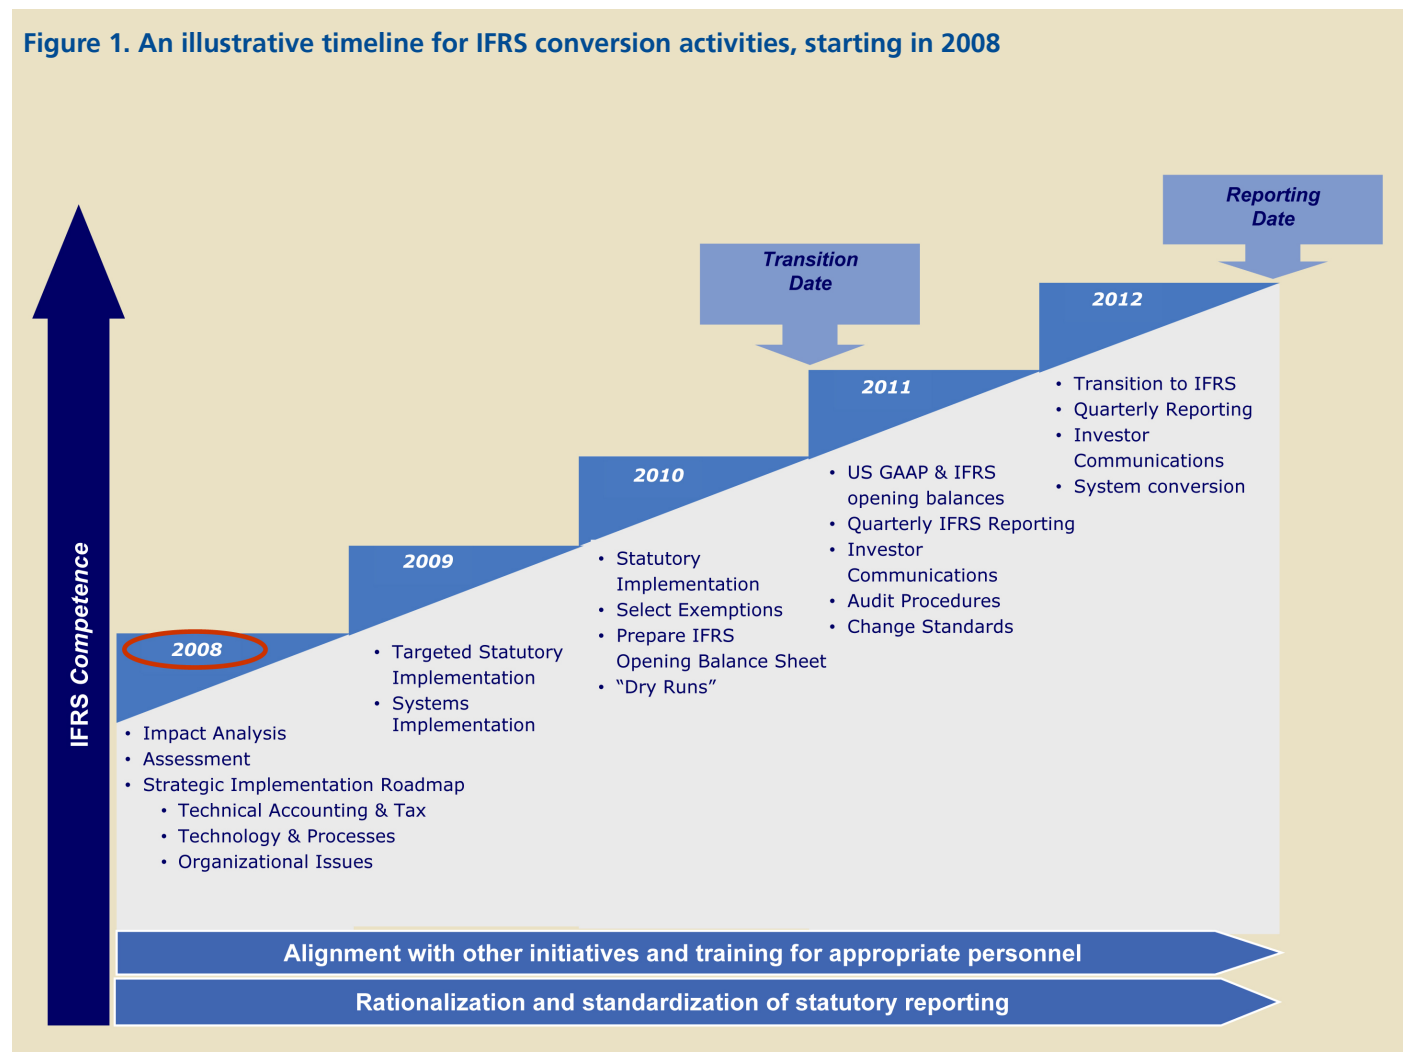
Figure 1. An illustrative timeline for IFRS conversion activities, starting in 2008

Reporting Date

Transition Date

2012

2011

2010

2009

2008

IFRS Competence

• Impact Analysis
• Assessment
• Strategic Implementation Roadmap
  • Technical Accounting & Tax
  • Technology & Processes
  • Organizational Issues

• Targeted Statutory Implementation
• Systems Implementation

• Statutory Implementation
• Select Exemptions
• Prepare IFRS Opening Balance Sheet
• "Dry Runs"

• US GAAP & IFRS opening balances
• Quarterly IFRS Reporting
• Investor Communications
• Audit Procedures
• Change Standards

• Transition to IFRS
• Quarterly Reporting
• Investor Communications
• System conversion

Alignment with other initiatives and training for appropriate personnel

Rationalization and standardization of statutory reporting